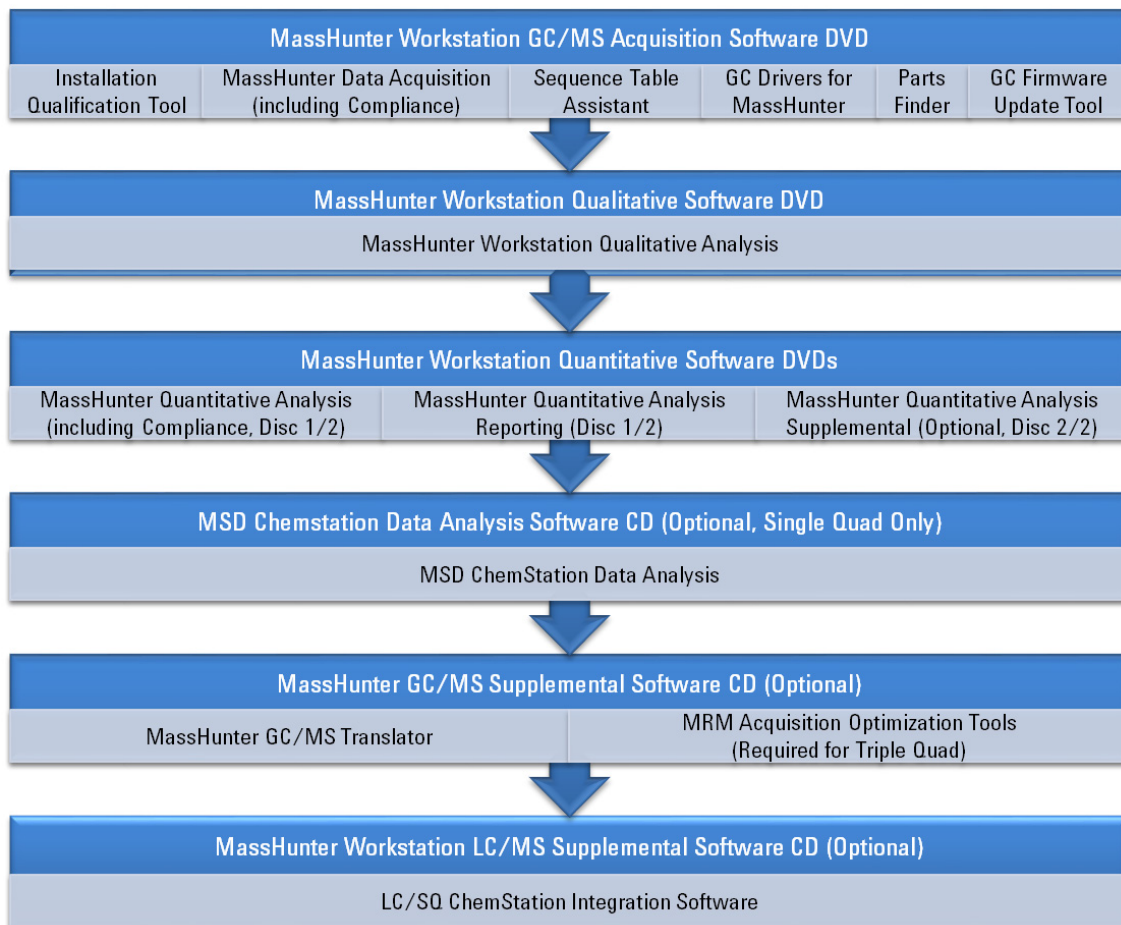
MassHunter Workstation GC/MS Acquisition Software DVD

Installation Qualification Tool

MassHunter Data Acquisition (including Compliance)

Sequence Table Assistant

GC Drivers for MassHunter

Parts Finder

GC Firmware Update Tool

MassHunter Workstation Qualitative Software DVD

MassHunter Workstation Qualitative Analysis

MassHunter Workstation Quantitative Software DVDs

MassHunter Quantitative Analysis (including Compliance, Disc 1/2)

MassHunter Quantitative Analysis Reporting (Disc 1/2)

MassHunter Quantitative Analysis Supplemental (Optional, Disc 2/2)

MSD Chemstation Data Analysis Software CD (Optional, Single Quad Only)

MSD ChemStation Data Analysis

MassHunter GC/MS Supplemental Software CD (Optional)

MassHunter GC/MS Translator

MRM Acquisition Optimization Tools (Required for Triple Quad)

MassHunter Workstation LC/MS Supplemental Software CD (Optional)

LC/SQ ChemStation Integration Software